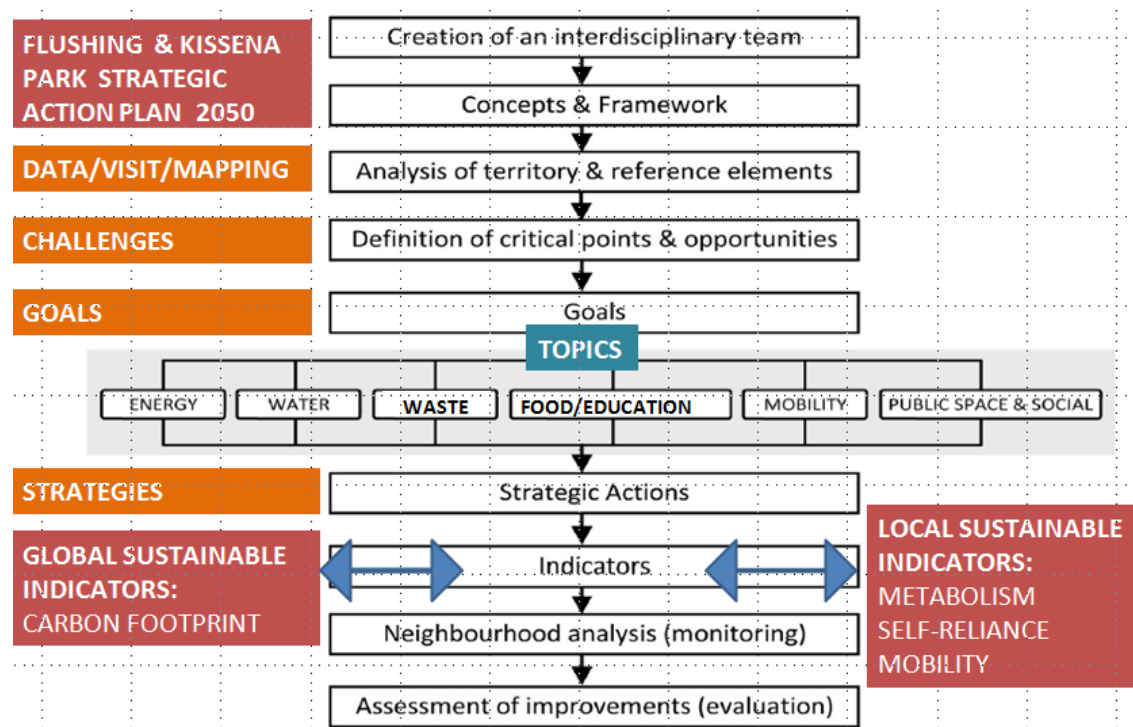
FLUSHING & KISSENA PARK STRATEGIC ACTION PLAN 2050

Creation of an interdisciplinary team

Concepts & Framework

DATA/VISIT/MAPPING

Analysis of territory & reference elements

CHALLENGES

Definition of critical points & opportunities

GOALS

Goals

TOPICS

ENERGY

WATER

WASTE

FOOD/EDUCATION

MOBILITY

PUBLIC SPACE & SOCIAL

STRATEGIES

Strategic Actions

GLOBAL SUSTAINABLE INDICATORS:
CARBON FOOTPRINT

Indicators

LOCAL SUSTAINABLE INDICATORS:
METABOLISM
SELF-RELIANCE
MOBILITY

Neighbourhood analysis (monitoring)

Assessment of improvements (evaluation)